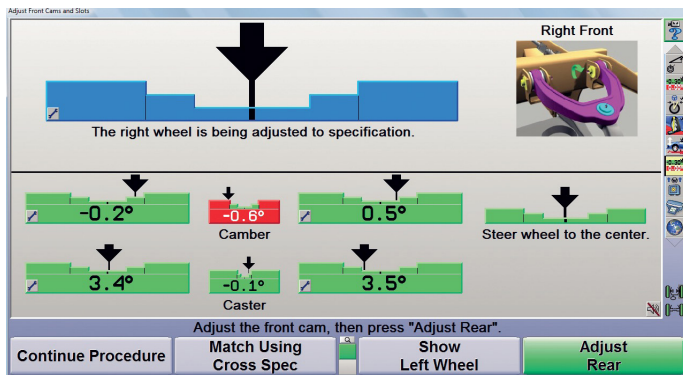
Adjust Front Cams and Slots

Right Front

The right wheel is being adjusted to specification.

-0.2°

-0.6°

Camber

0.5°

Steer wheel to the center.

3.4°

-0.1°

Caster

3.5°

Adjust the front cam, then press "Adjust Rear".

Continue Procedure

Match Using Cross Spec

Show Left Wheel

Adjust Rear